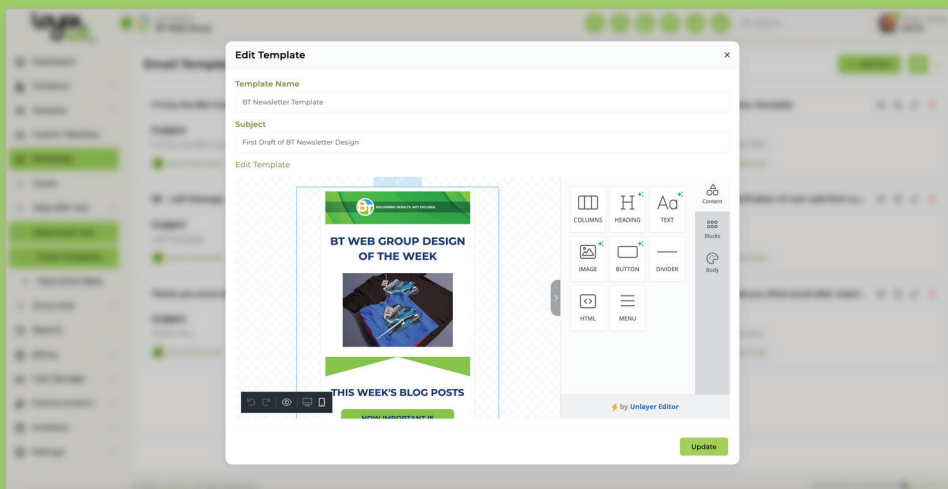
Edit Template

Template Name

BT Newsletter Template

Subject

First Draft of BT Newsletter Design

Edit Template

BT WEB GROUP DESIGN OF THE WEEK

THIS WEEK'S BLOG POSTS

HOW IMPORTANT IS

COLUMNS

HEADING

TEXT

IMAGE

BUTTON

DIVIDER

HTML

MENU

Content

Blocks

Body

by Unlayer Editor

Update